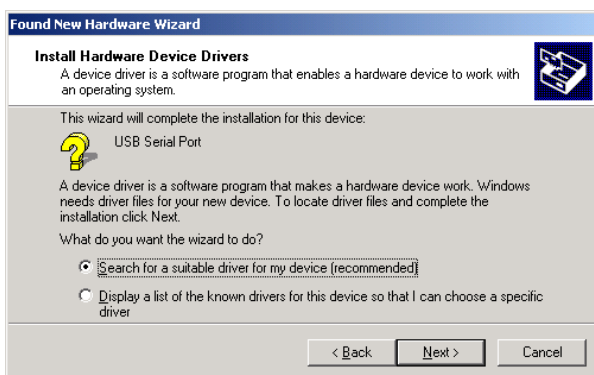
Found New Hardware Wizard

Install Hardware Device Drivers
A device driver is a software program that enables a hardware device to work with an operating system.

This wizard will complete the installation for this device:

USB Serial Port

A device driver is a software program that makes a hardware device work. Windows needs driver files for your new device. To locate driver files and complete the installation click Next.

What do you want the wizard to do?

Search for a suitable driver for my device (recommended)

Display a list of the known drivers for this device so that I can choose a specific driver

< Back | Next > | Cancel